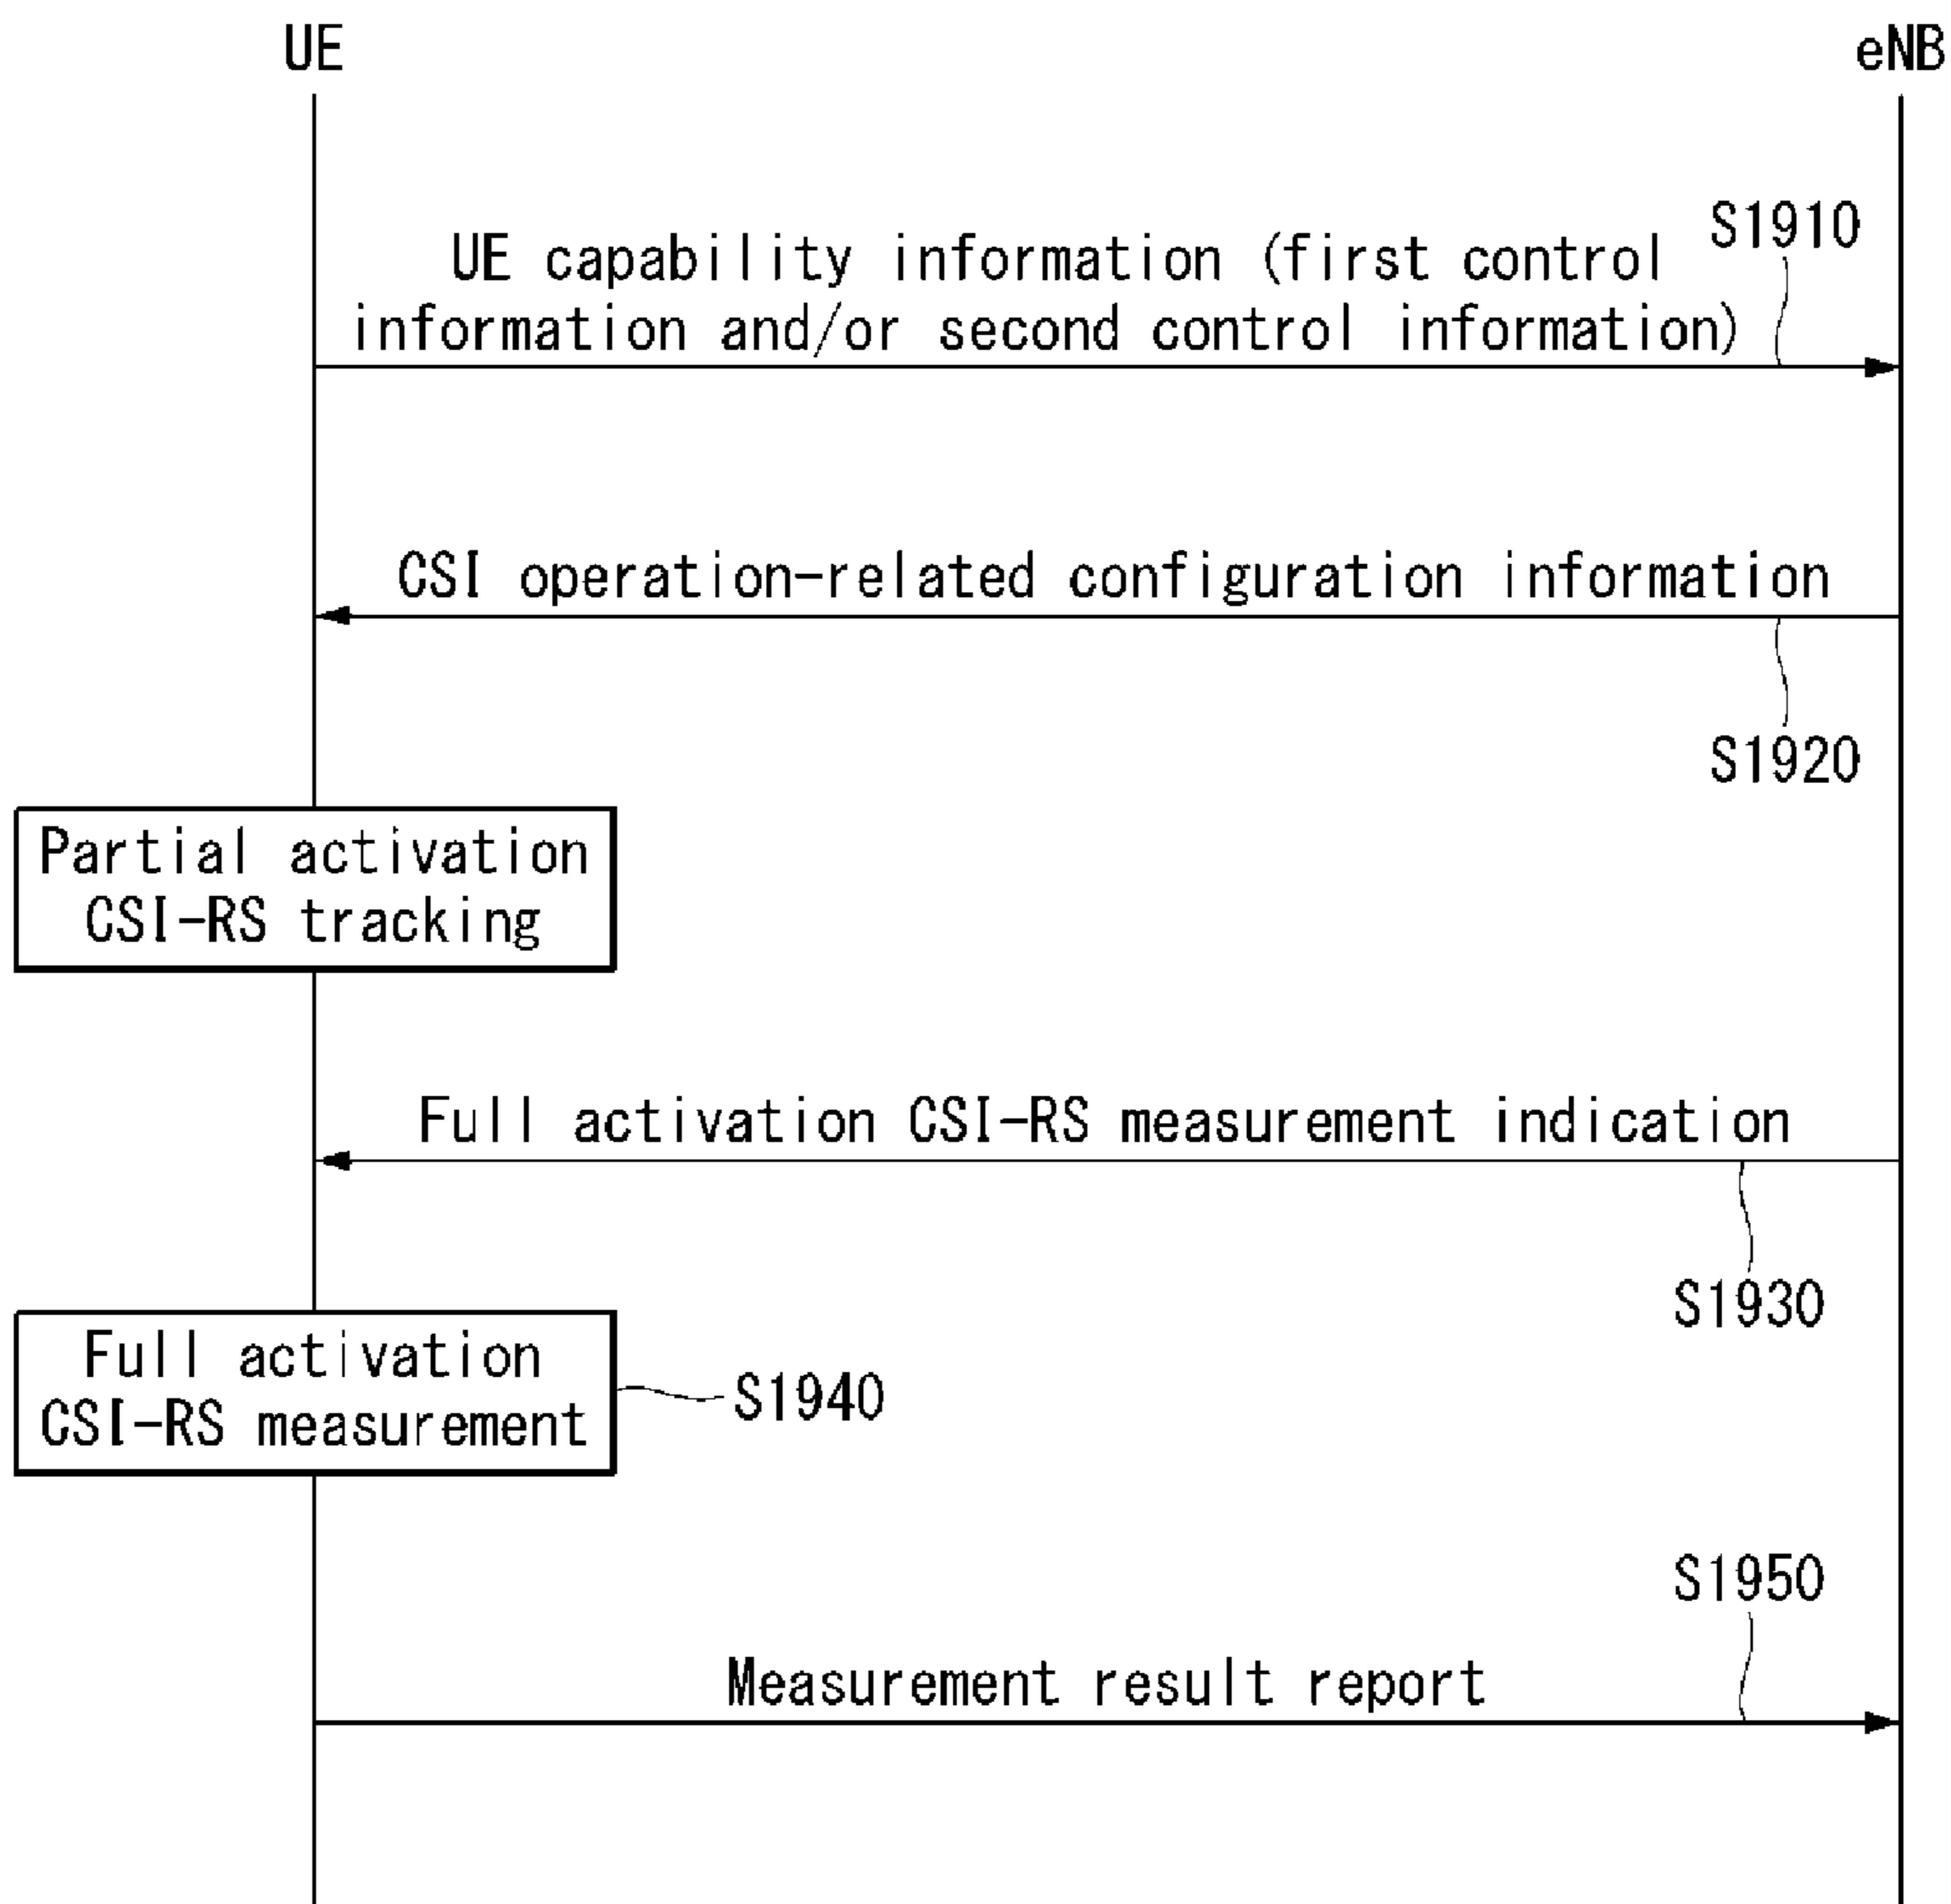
UE

eNB

S1910

UE capability information (first control information and/or second control information)

CSI operation-related configuration information

S1920

Partial activation CSI-RS tracking

Full activation CSI-RS measurement indication

S1930

Full activation CSI-RS measurement

S1940

S1950

Measurement result report